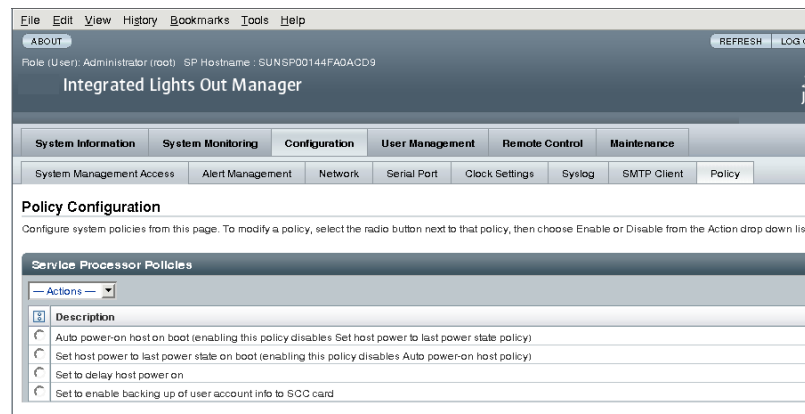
File Edit View History Bookmarks Tools Help

ABOUT

REFRESH LOG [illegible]

Role (User): Administrator (root) SP Hostname : SUNSP00144FA0ACD9

Integrated Lights Out Manager

System Information | System Monitoring | Configuration | User Management | Remote Control | Maintenance

System Management Access | Alert Management | Network | Serial Port | Clock Settings | Syslog | SMTP Client | Policy

Policy Configuration

Configure system policies from this page. To modify a policy, select the radio button next to that policy, then choose Enable or Disable from the Action drop down lis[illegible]

Service Processor Policies

— Actions —

| | Description |
|---|---|
| | Auto power-on host on boot (enabling this policy disables Set host power to last power state policy) |
| | Set host power to last power state on boot (enabling this policy disables Auto power-on host policy) |
| | Set to delay host power on |
| | Set to enable backing up of user account info to SCC card |